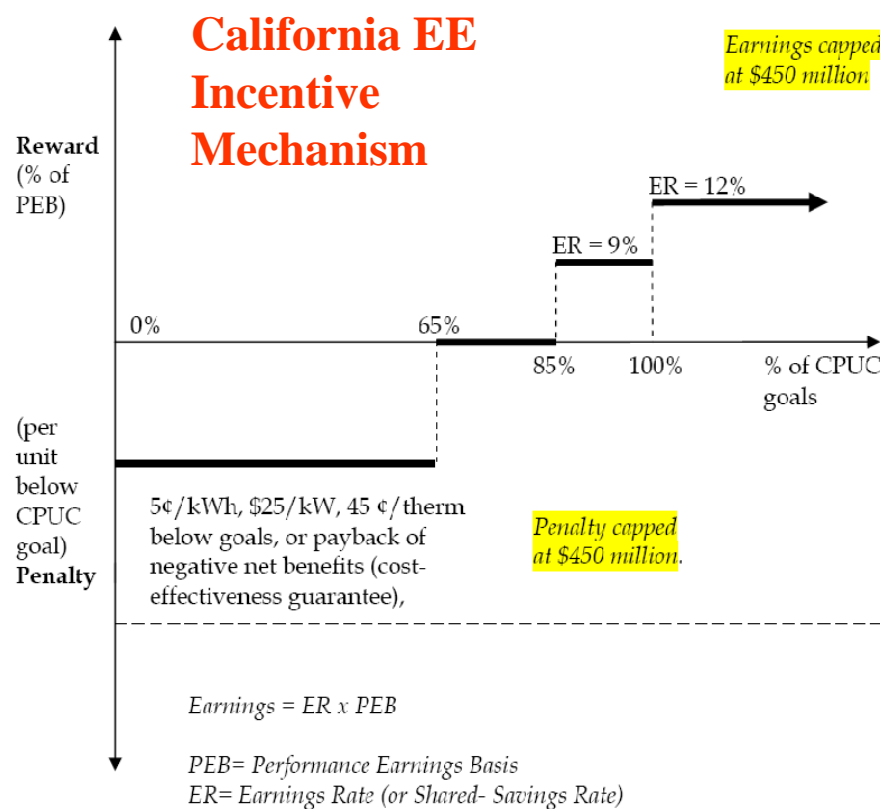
California EE Incentive Mechanism

Earnings capped at $450 million

Reward (% of PEB)

ER = 12%

ER = 9%

0%

65%

85%

100%

% of CPUC goals

(per unit below CPUC goal) Penalty

5¢/kWh, $25/kW, 45 ¢/therm below goals, or payback of negative net benefits (cost-effectiveness guarantee),

Penalty capped at $450 million.

Earnings = ER x PEB

PEB= Performance Earnings Basis
ER= Earnings Rate (or Shared- Savings Rate)